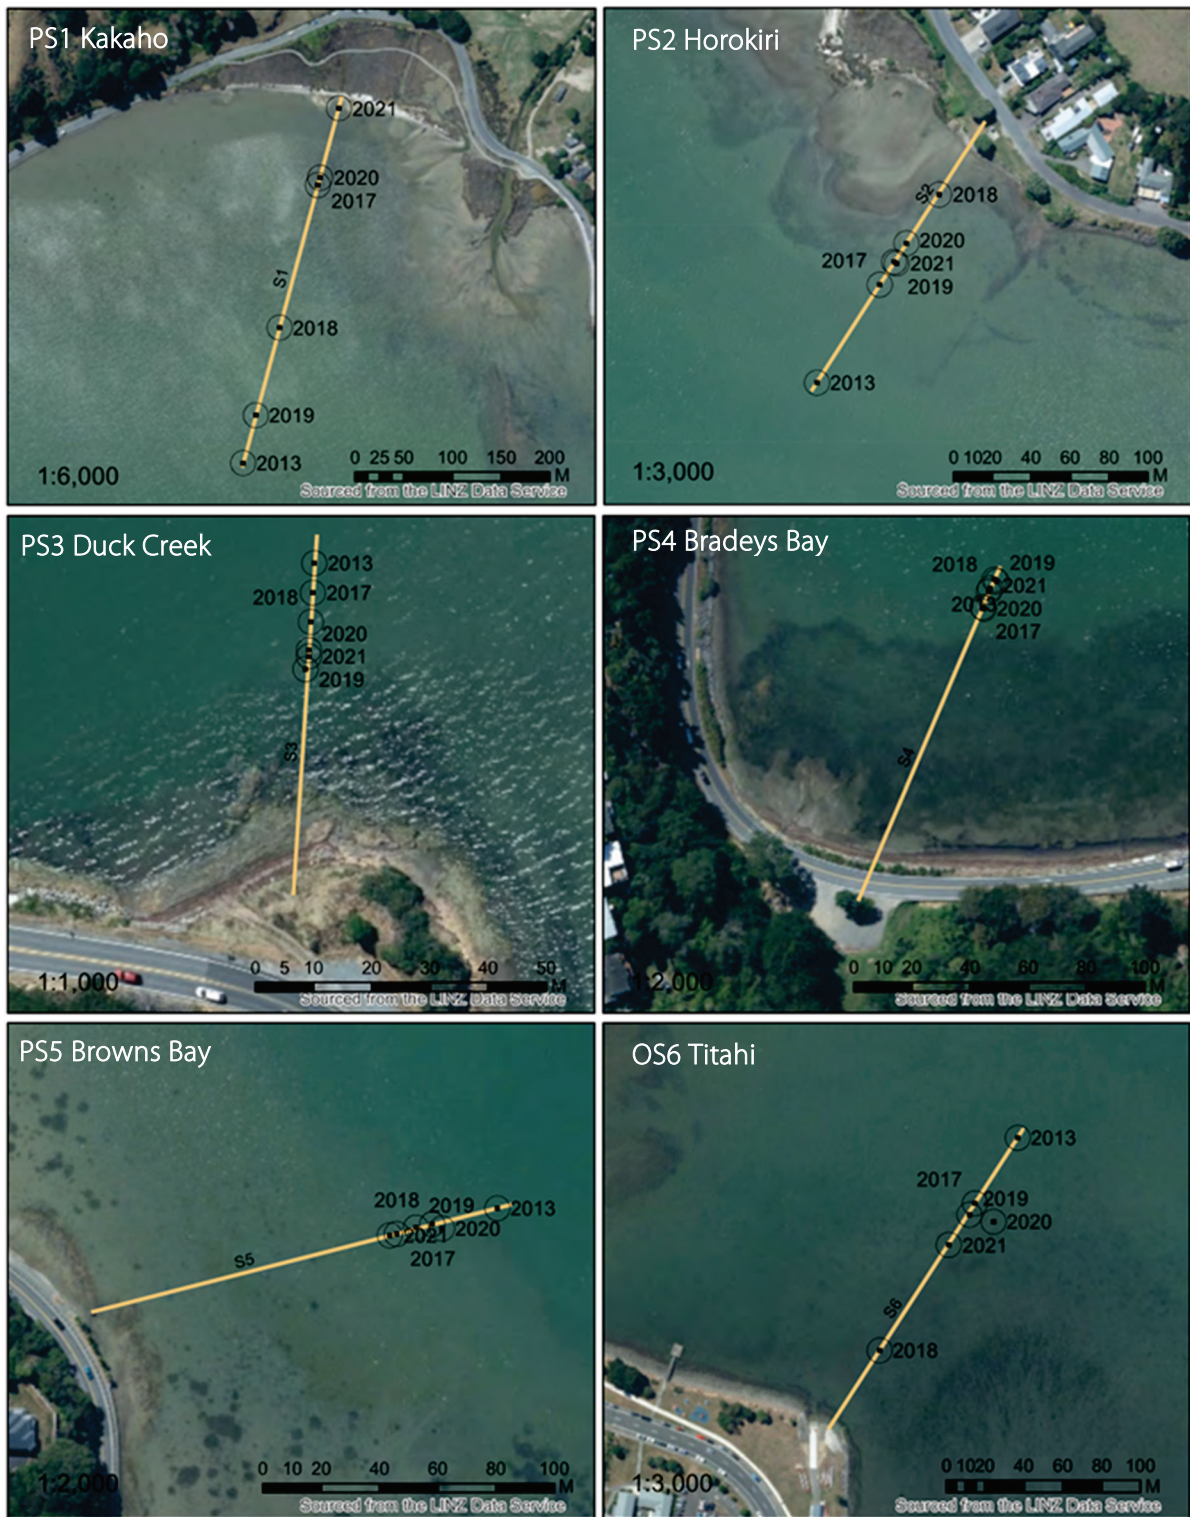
PS1 Kakaho

2021
2020
2017
S1
2018
2019
2013
1:6,000
0 25 50 100 150 200 M
Sourced from the LINZ Data Service

PS2 Horokiri

S2
2018
2020
2017
2021
2019
2013
1:3,000
0 10 20 40 60 80 100 M
Sourced from the LINZ Data Service

PS3 Duck Creek

2013
2018
2017
2020
2021
2019
S3
1:1,000
0 5 10 20 30 40 50 M
Sourced from the LINZ Data Service

PS4 Bradeys Bay

2018
2019
2021
20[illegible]
2020
2017
S4
1:2,000
0 10 20 40 60 80 100 M
Sourced from the LINZ Data Service

PS5 Browns Bay

2018
2019
2013
2021
2020
2017
S5
1:2,000
0 10 20 40 60 80 100 M
Sourced from the LINZ Data Service

OS6 Titahi

2013
2017
2019
2020
2021
S6
2018
1:3,000
0 10 20 40 60 80 100 M
Sourced from the LINZ Data Service